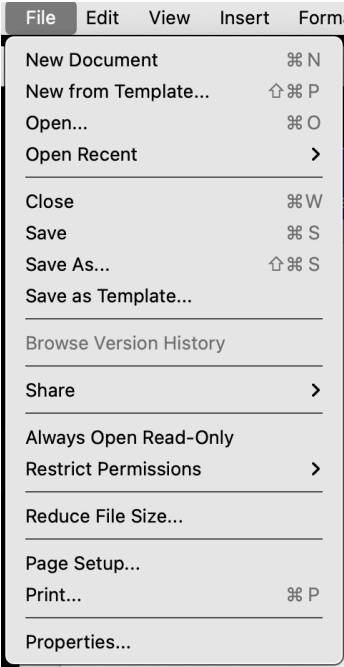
File Edit View Insert Form

New Document ⌘N
New from Template... ⇧⌘P
Open... ⌘O
Open Recent >

Close ⌘W
Save ⌘S
Save As... ⇧⌘S
Save as Template...

Browse Version History

Share >

Always Open Read-Only
Restrict Permissions >

Reduce File Size...

Page Setup...
Print... ⌘P

Properties...